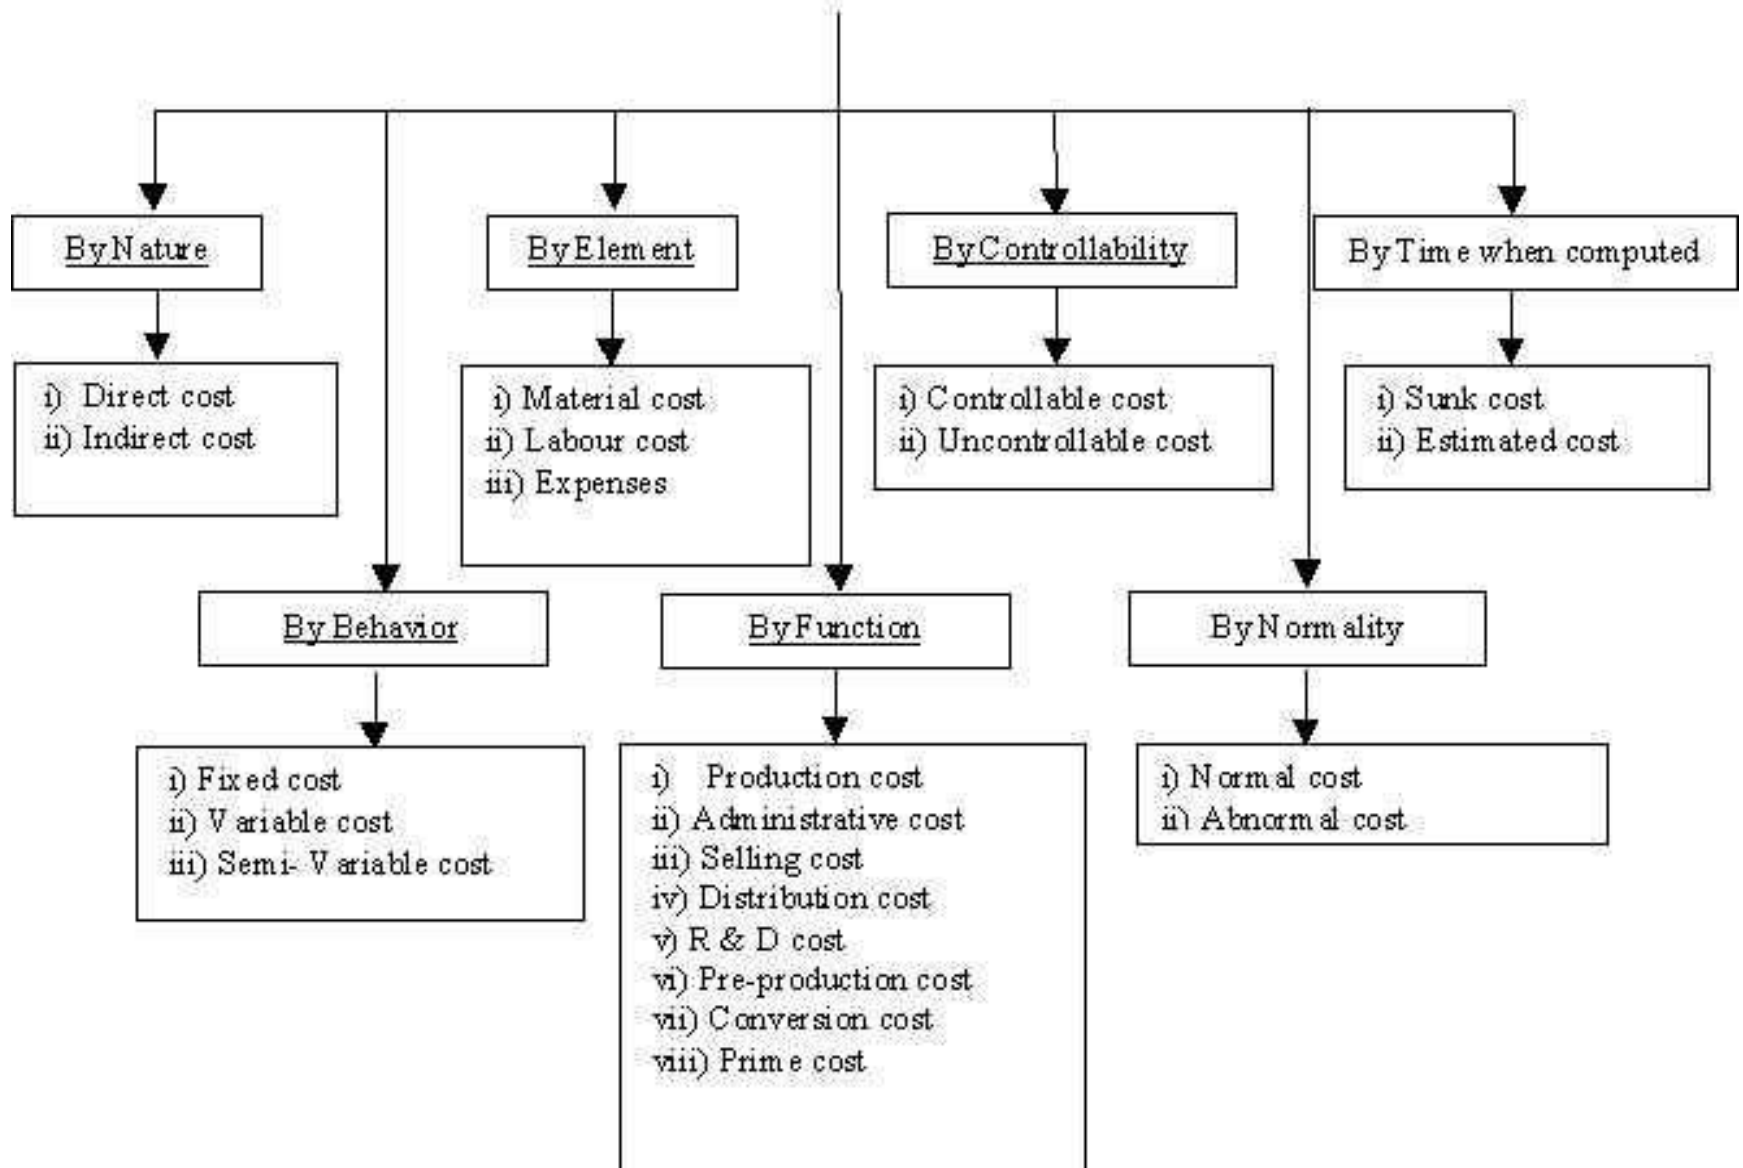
By Nature

i) Direct cost
ii) Indirect cost

By Element

i) Material cost
ii) Labour cost
iii) Expenses

By Controllability

i) Controllable cost
ii) Uncontrollable cost

By Time when computed

i) Sunk cost
ii) Estimated cost

By Behavior

i) Fixed cost
ii) Variable cost
iii) Semi- Variable cost

By Function

i) Production cost
ii) Administrative cost
iii) Selling cost
iv) Distribution cost
v) R & D cost
vi) Pre-production cost
vii) Conversion cost
viii) Prime cost

By Normality

i) Normal cost
ii) Abnormal cost